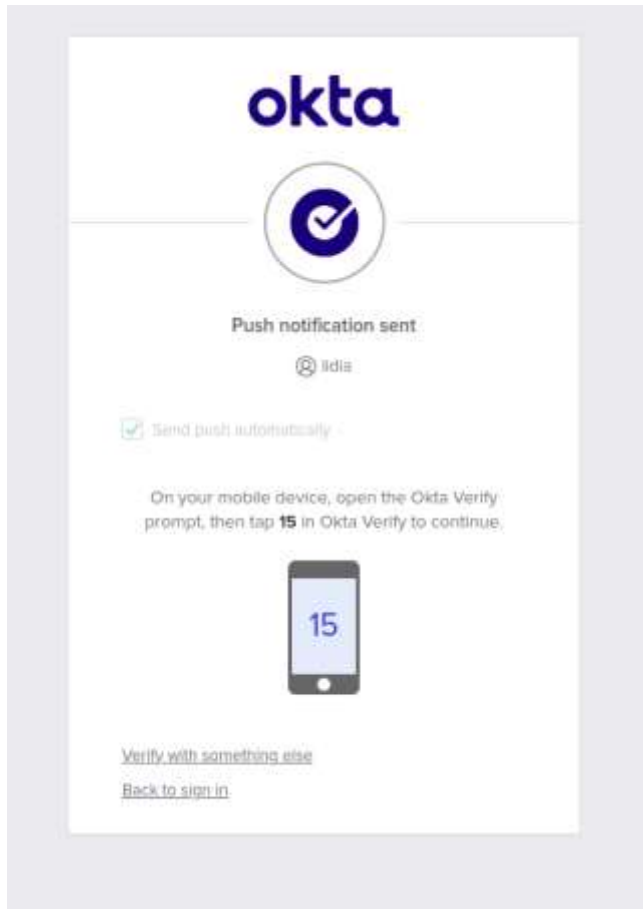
okta

Push notification sent

lidia

Send push automatically

On your mobile device, open the Okta Verify prompt, then tap **15** in Okta Verify to continue.

15

Verify with something else

Back to sign in